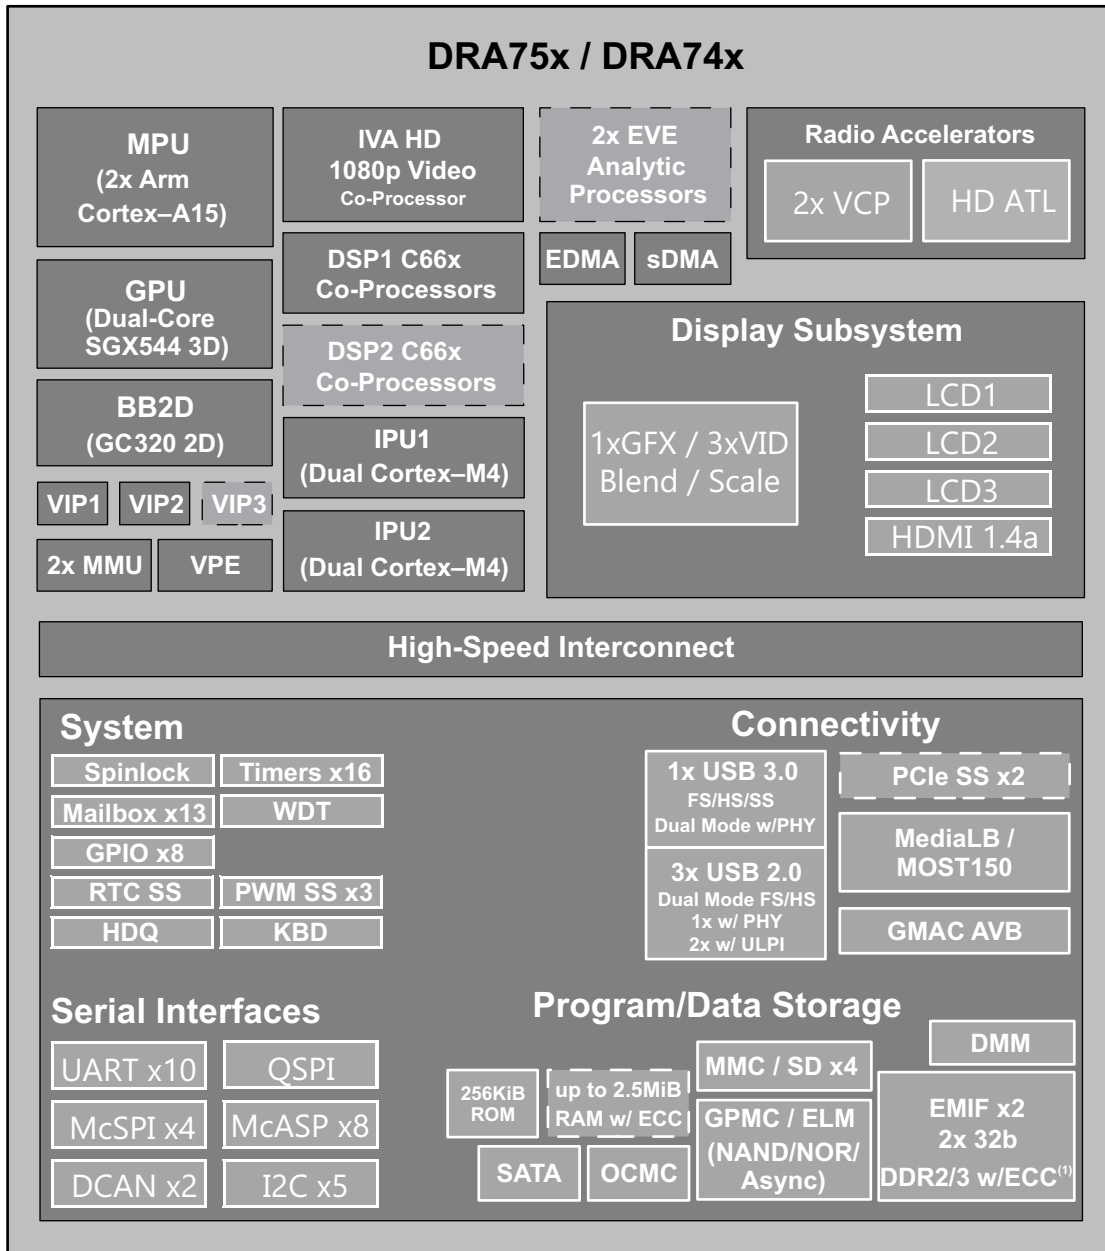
DRA75x / DRA74x

MPU
(2x Arm
Cortex–A15)

IVA HD
1080p Video
Co-Processor

2x EVE
Analytic
Processors

Radio Accelerators

2x VCP

HD ATL

EDMA

sDMA

GPU
(Dual-Core
SGX544 3D)

DSP1 C66x
Co-Processors

DSP2 C66x
Co-Processors

Display Subsystem

BB2D
(GC320 2D)

IPU1
(Dual Cortex–M4)

1xGFX / 3xVID
Blend / Scale

LCD1

LCD2

LCD3

HDMI 1.4a

VIP1

VIP2

VIP3

2x MMU

VPE

IPU2
(Dual Cortex–M4)

High-Speed Interconnect

System

Spinlock

Timers x16

Mailbox x13

WDT

GPIO x8

RTC SS

PWM SS x3

HDQ

KBD

Connectivity

1x USB 3.0
FS/HS/SS
Dual Mode w/PHY

PCIe SS x2

MediaLB /
MOST150

3x USB 2.0
Dual Mode FS/HS
1x w/ PHY
2x w/ ULPI

GMAC AVB

Serial Interfaces

UART x10

QSPI

McSPI x4

McASP x8

DCAN x2

I2C x5

Program/Data Storage

DMM

256KiB
ROM

up to 2.5MiB
RAM w/ ECC

MMC / SD x4

GPMC / ELM
(NAND/NOR/
Async)

EMIF x2
2x 32b
DDR2/3 w/ECC$^{(1)}$

SATA

OCMC